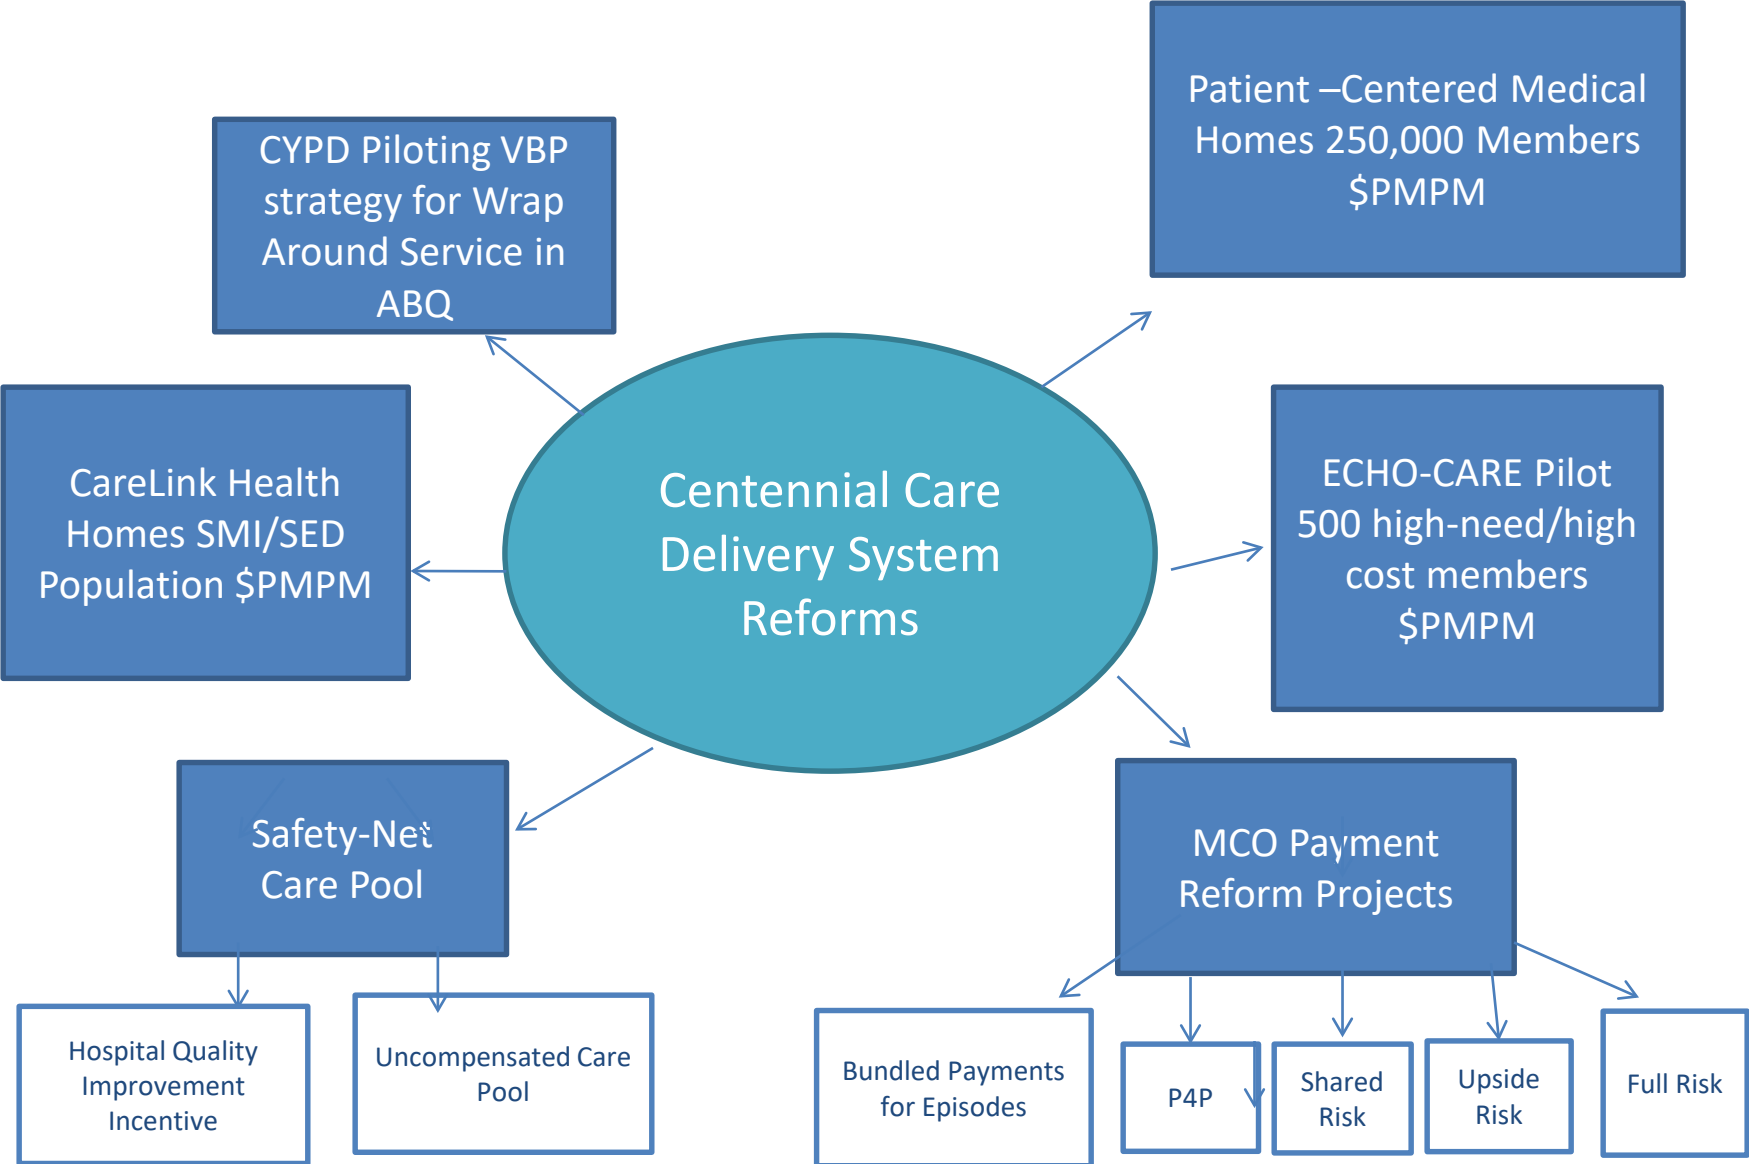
CYPD Piloting VBP strategy for Wrap Around Service in ABQ

Patient –Centered Medical Homes 250,000 Members $PMPM

CareLink Health Homes SMI/SED Population $PMPM

Centennial Care Delivery System Reforms

ECHO-CARE Pilot 500 high-need/high cost members $PMPM

Safety-Net Care Pool

MCO Payment Reform Projects

Hospital Quality Improvement Incentive

Uncompensated Care Pool

Bundled Payments for Episodes

P4P

Shared Risk

Upside Risk

Full Risk